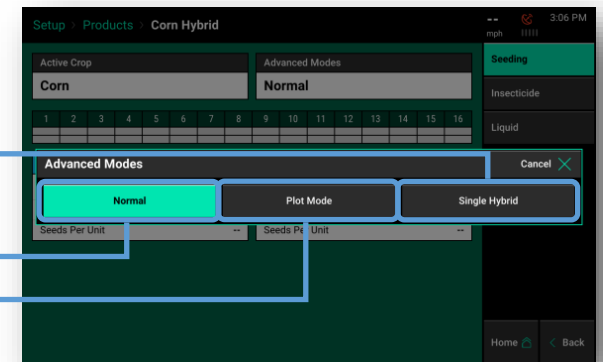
Setup > Products > Corn Hybrid

-- mph

3:06 PM

Active Crop
Corn

Advanced Modes
Normal

Seeding

Insecticide

Liquid

1 2 3 4 5 6 7 8 9 10 11 12 13 14 15 16

Advanced Modes

Cancel

Normal

Plot Mode

Single Hybrid

Seeds Per Unit --

Seeds Per Unit --

Home

Back